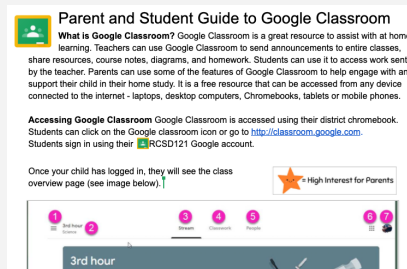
Parent and Student Guide to Google Classroom

What is Google Classroom? Google Classroom is a great resource to assist with at home learning. Teachers can use Google Classroom to send announcements to entire classes, share resources, course notes, diagrams, and homework. Students can use it to access work sent by the teacher. Parents can use some of the features of Google Classroom to help engage with and support their child in their home study. It is a free resource that can be accessed from any device connected to the internet - laptops, desktop computers, Chromebooks, tablets or mobile phones.

Accessing Google Classroom Google Classroom is accessed using their district chromebook. Students can click on the Google classroom icon or go to http://classroom.google.com. Students sign in using their RCSD121 Google account.

Once your child has logged in, they will see the class overview page (see image below).

High Interest for Parents

1 3rd hour Science 2 3 Stream 4 Classwork 5 People 6 7

3rd hour